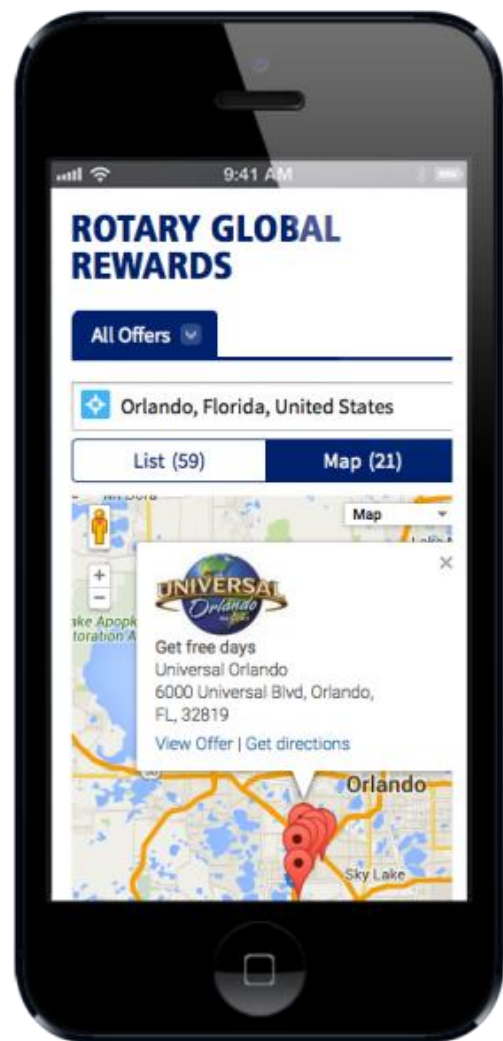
9:41 AM

ROTARY GLOBAL REWARDS

All Offers

Orlando, Florida, United States

List (59)

Map (21)

Map

+
−

ake Apopk
toration A

UNIVERSAL Orlando

Get free days
Universal Orlando
6000 Universal Blvd, Orlando, FL, 32819

View Offer | Get directions

Orlando

Sky Lake